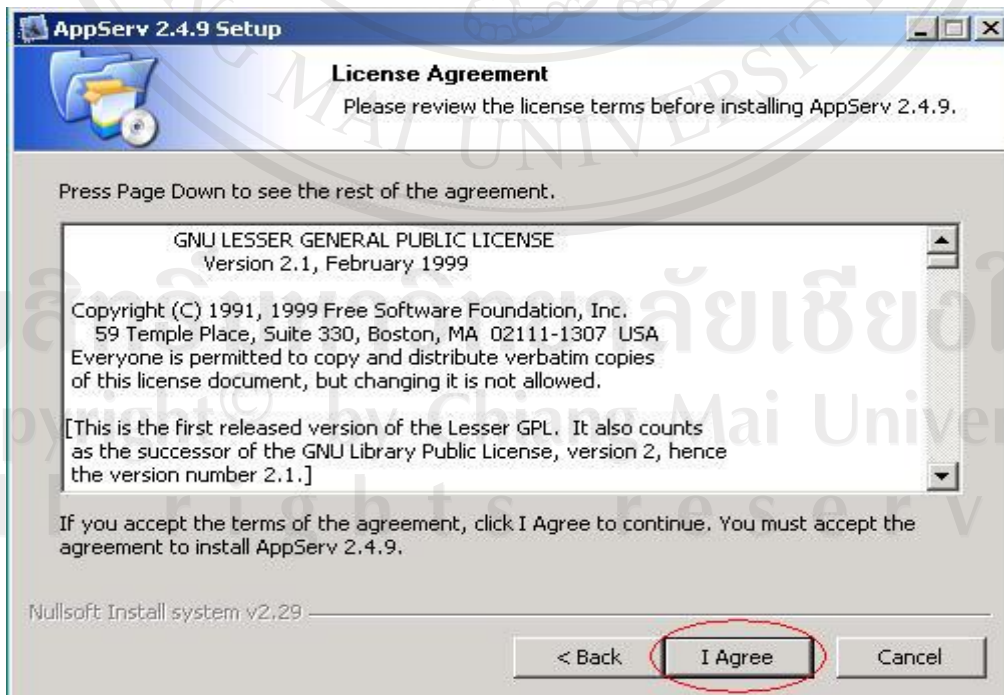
AppServ 2.4.9 Setup

License Agreement
Please review the license terms before installing AppServ 2.4.9.

MAI UNIVERSITY

Press Page Down to see the rest of the agreement.

GNU LESSER GENERAL PUBLIC LICENSE
Version 2.1, February 1999

Copyright (C) 1991, 1999 Free Software Foundation, Inc.
59 Temple Place, Suite 330, Boston, MA 02111-1307 USA
Everyone is permitted to copy and distribute verbatim copies of this license document, but changing it is not allowed.

[This is the first released version of the Lesser GPL. It also counts as the successor of the GNU Library Public License, version 2, hence the version number 2.1.]

ลิขสิทธิ์มหาวิทยาลัยเชียงใหม่
Copyright© by Chiang Mai University
All rights reserved

If you accept the terms of the agreement, click I Agree to continue. You must accept the agreement to install AppServ 2.4.9.

Nullsoft Install system v2.29

< Back
I Agree
Cancel